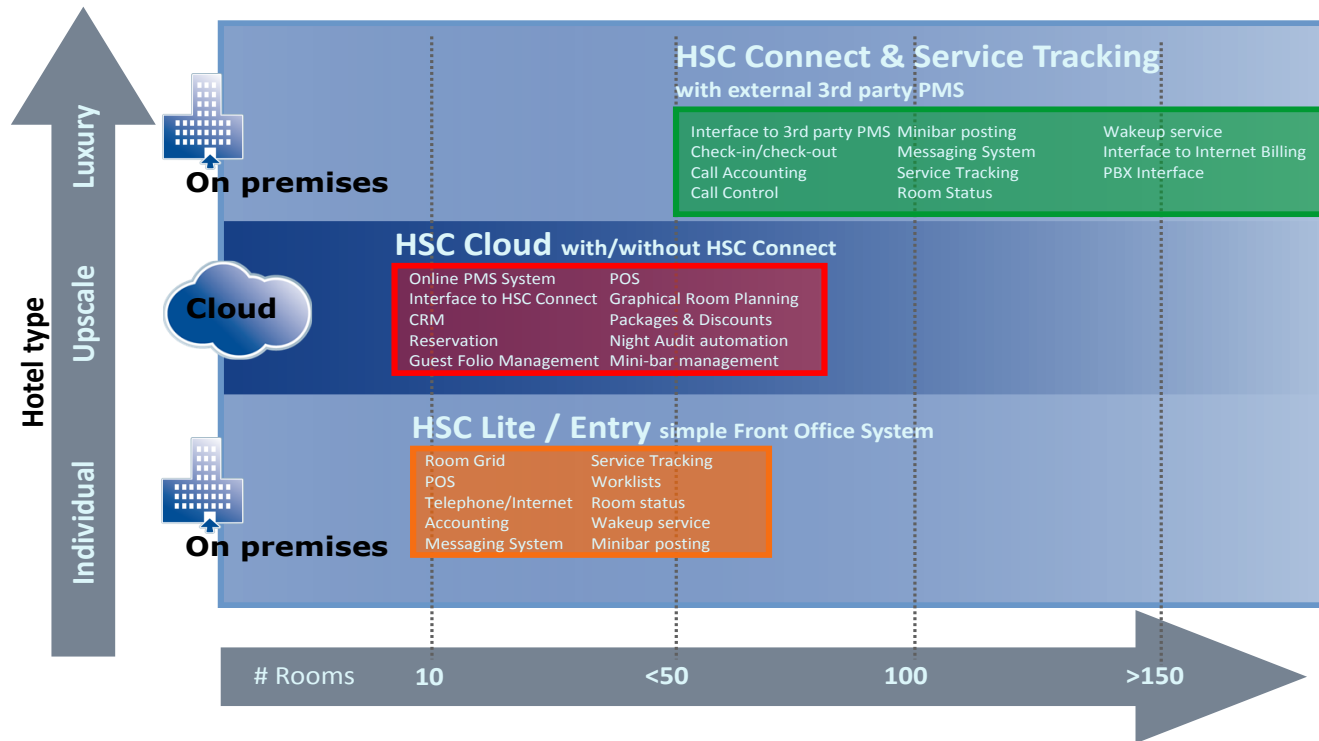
Hotel type

Luxury

Upscale

Individual

On premises

HSC Connect & Service Tracking
with external 3rd party PMS

| | | |
|---|---|---|
| Interface to 3rd party PMS | Minibar posting | Wakeup service |
| Check-in/check-out | Messaging System | Interface to Internet Billing |
| Call Accounting | Service Tracking | PBX Interface |
| Call Control | Room Status | |

Cloud

HSC Cloud with/without HSC Connect

| | |
|---|---|
| Online PMS System | POS |
| Interface to HSC Connect | Graphical Room Planning |
| CRM | Packages & Discounts |
| Reservation | Night Audit automation |
| Guest Folio Management | Mini-bar management |

HSC Lite / Entry simple Front Office System

| | |
|---|---|
| Room Grid | Service Tracking |
| POS | Worklists |
| Telephone/Internet | Room status |
| Accounting | Wakeup service |
| Messaging System | Minibar posting |

On premises

# Rooms 10 <50 100 >150